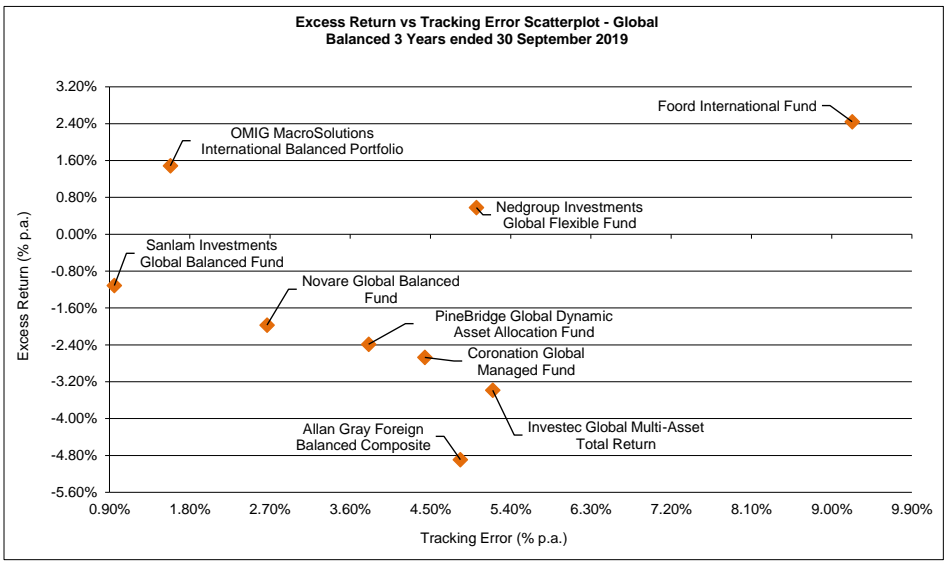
Excess Return vs Tracking Error Scatterplot - Global Balanced 3 Years ended 30 September 2019

Excess Return (% p.a.)

3.20%
2.40%
1.60%
0.80%
0.00%
-0.80%
-1.60%
-2.40%
-3.20%
-4.00%
-4.80%
-5.60%

Foord International Fund

OMIG MacroSolutions International Balanced Portfolio

Nedgroup Investments Global Flexible Fund

Sanlam Investments Global Balanced Fund

Novare Global Balanced Fund

PineBridge Global Dynamic Asset Allocation Fund

Coronation Global Managed Fund

Investec Global Multi-Asset Total Return

Allan Gray Foreign Balanced Composite

0.90%
1.80%
2.70%
3.60%
4.50%
5.40%
6.30%
7.20%
8.10%
9.00%
9.90%

Tracking Error (% p.a.)